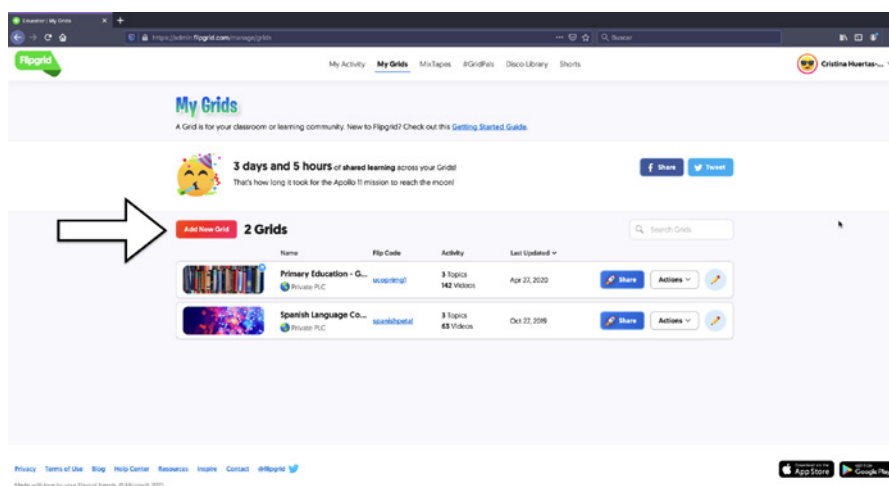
Educator | My Grids

https://admin.flipgrid.com/manage/grids

Buscar

Flipgrid

My Activity My Grids MixTapes #GridPals Disco Library Shorts

Cristina Huertas-...

My Grids

A Grid is for your classroom or learning community. New to Flipgrid? Check out this Getting Started Guide.

3 days and 5 hours of shared learning across your Grids!

That's how long it took for the Apollo 11 mission to reach the moon!

Share Tweet

Add New Grid 2 Grids

Search Grids

| | Name | Flip Code | Activity | Last Updated | | |
|---|---|---|---|---|---|---|
| | Primary Education - G... Private PLC | ucoprimg1 | 3 Topics 142 Videos | Apr 27, 2020 | Share | Actions |
| | Spanish Language Co... Private PLC | spanishpetal | 3 Topics 63 Videos | Oct 27, 2019 | Share | Actions |

Privacy Terms of Use Blog Help Center Resources Inspire Contact @flipgrid

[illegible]

App Store Google Play